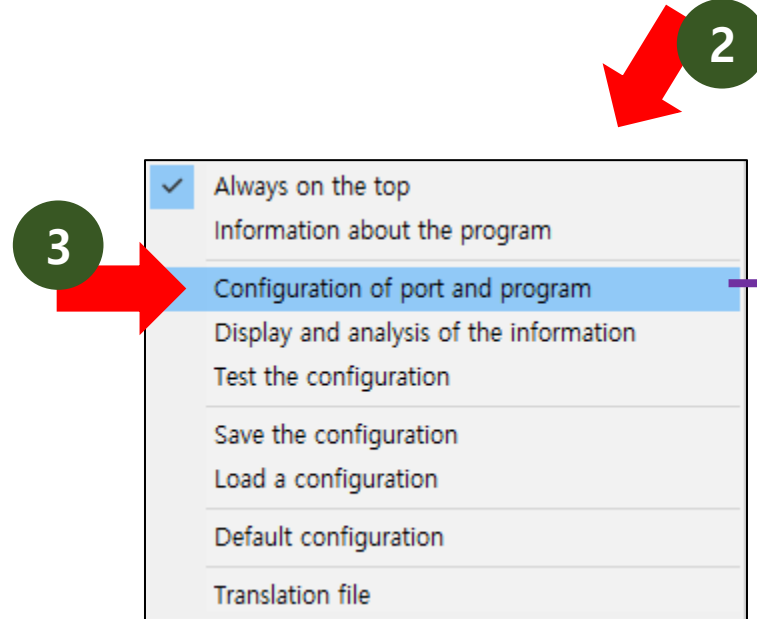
2

3

Always on the top
Information about the program
Configuration of port and program
Display and analysis of the information
Test the configuration
Save the configuration
Load a configuration
Default configuration
Translation file